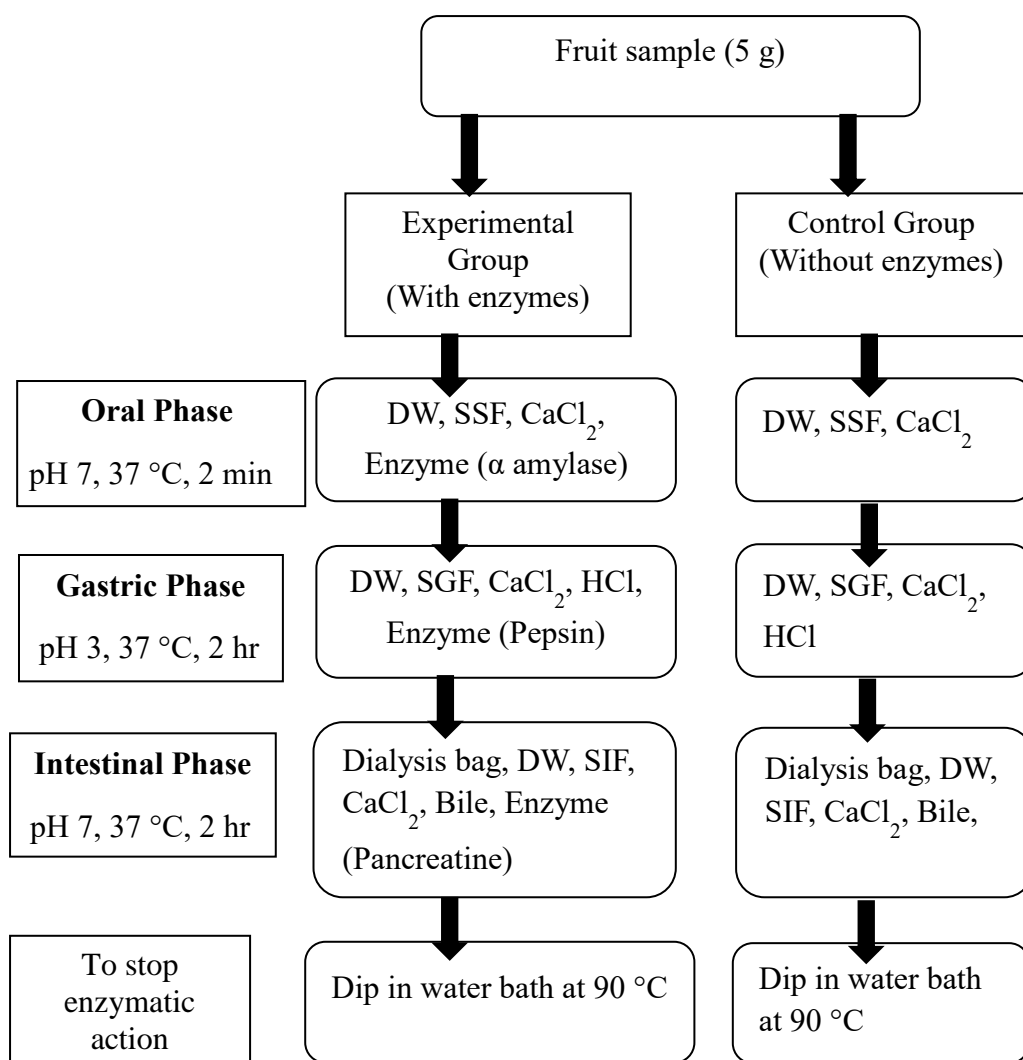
Fruit sample (5 g)

Experimental Group (With enzymes)

Control Group (Without enzymes)

**Oral Phase**

pH 7, 37 °C, 2 min

DW, SSF, $CaCl_2$, Enzyme (α amylase)

DW, SSF, $CaCl_2$

**Gastric Phase**

pH 3, 37 °C, 2 hr

DW, SGF, $CaCl_2$, HCl, Enzyme (Pepsin)

DW, SGF, $CaCl_2$, HCl

**Intestinal Phase**

pH 7, 37 °C, 2 hr

Dialysis bag, DW, SIF, $CaCl_2$, Bile, Enzyme (Pancreatine)

Dialysis bag, DW, SIF, $CaCl_2$, Bile,

To stop enzymatic action

Dip in water bath at 90 °C

Dip in water bath at 90 °C